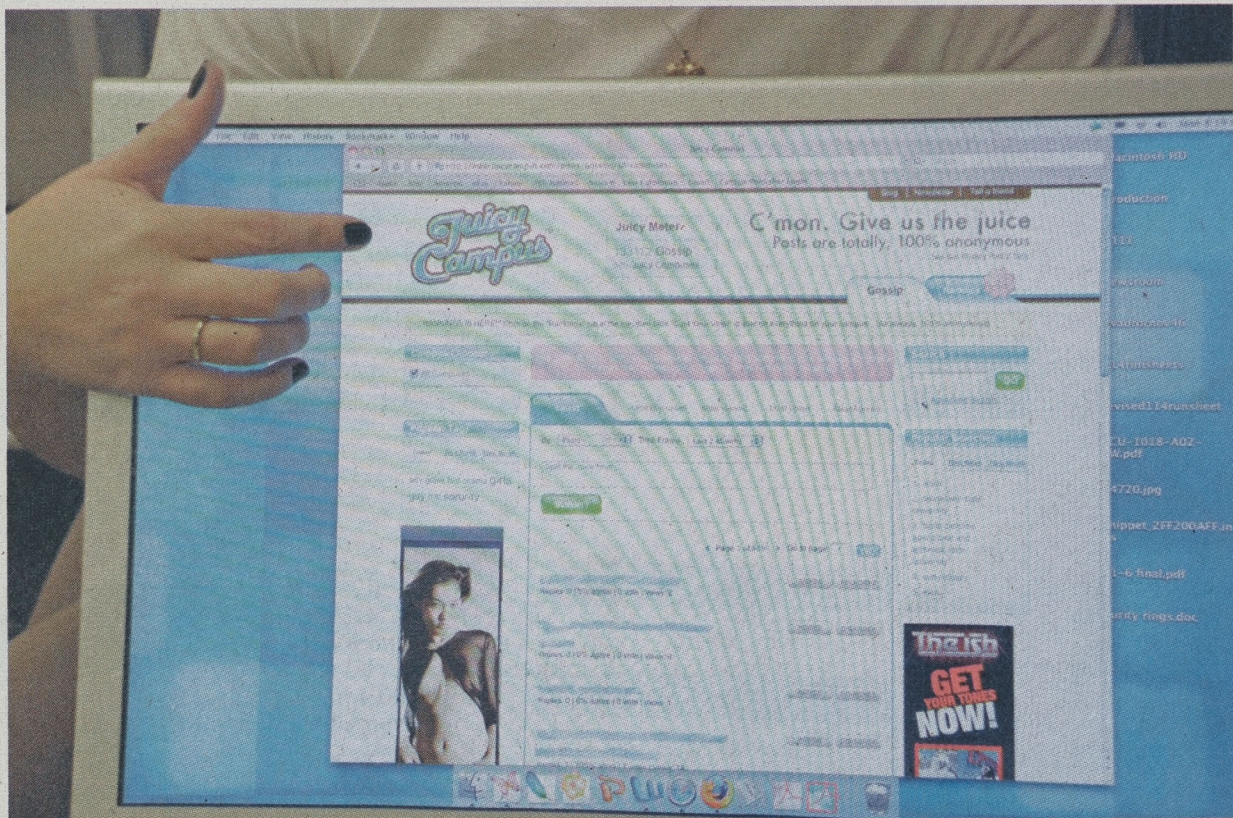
File Edit View History Bookmarks Window Help

Juicy Campus

Blog | Newsletter | Tell a friend

Juicy Campus

Juicy Meter

Gossip

C'mon. Give us the juice

Posts are totally, 100% anonymous

Gossip

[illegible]

Macintosh HD

roduction

wsroom

rvised114runsheet

CU-1018-A02-W.pdf

4720.jpg

nippet_2FF200AFF

-6 final.pdf

rdy rings.doc

The ish

GET YOUR TONES NOW!